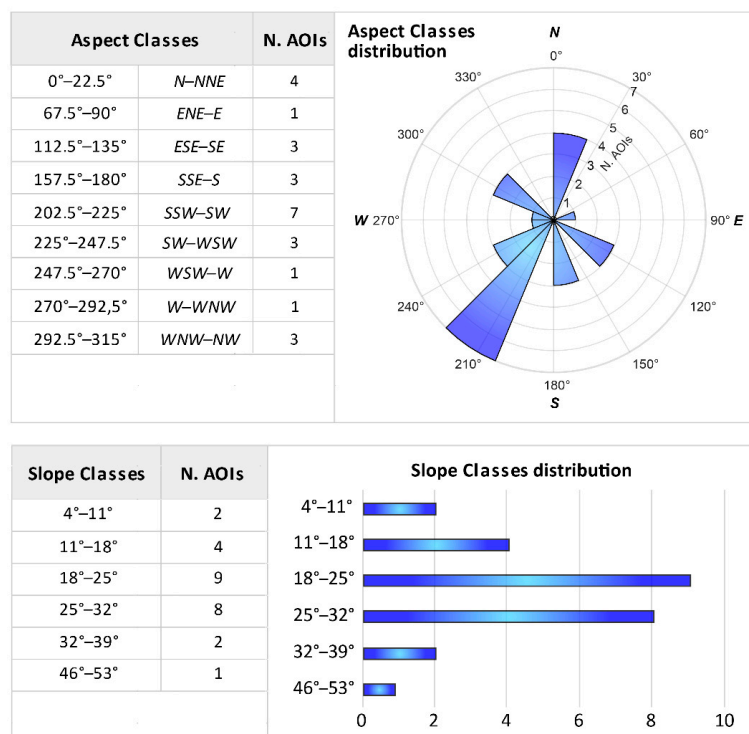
| Aspect Classes | | N. AOIs |
|---|---|---|
| 0°–22.5° | N–NNE | 4 |
| 67.5°–90° | ENE–E | 1 |
| 112.5°–135° | ESE–SE | 3 |
| 157.5°–180° | SSE–S | 3 |
| 202.5°–225° | SSW–SW | 7 |
| 225°–247.5° | SW–WSW | 3 |
| 247.5°–270° | WSW–W | 1 |
| 270°–292,5° | W–WNW | 1 |
| 292.5°–315° | WNW–NW | 3 |

Aspect Classes distribution

N
0°
30°
60°
90° E
120°
150°
180°
S
210°
240°
W 270°
300°
330°
1
2
3
4
5
6
7
N. AOIs

| Slope Classes | N. AOIs |
|---|---|
| 4°–11° | 2 |
| 11°–18° | 4 |
| 18°–25° | 9 |
| 25°–32° | 8 |
| 32°–39° | 2 |
| 46°–53° | 1 |

Slope Classes distribution

4°–11°
11°–18°
18°–25°
25°–32°
32°–39°
46°–53°
0 2 4 6 8 10